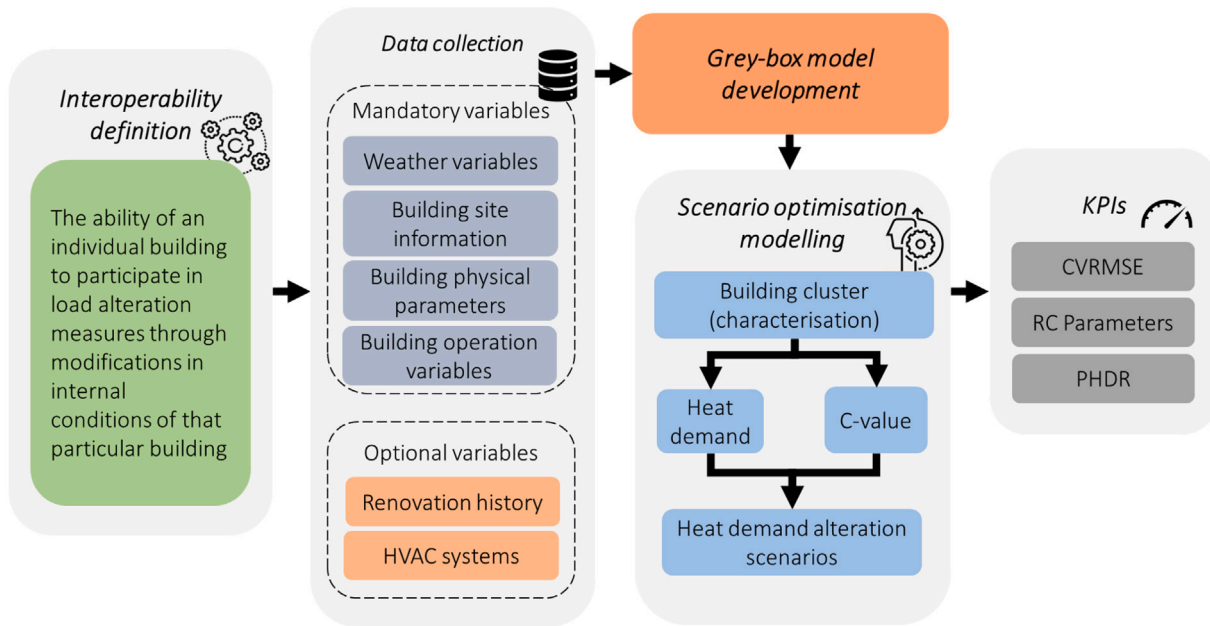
Interoperability definition

The ability of an individual building to participate in load alteration measures through modifications in internal conditions of that particular building

Data collection

Mandatory variables

Weather variables

Building site information

Building physical parameters

Building operation variables

Optional variables

Renovation history

HVAC systems

Grey-box model development

Scenario optimisation modelling

Building cluster (characterisation)

Heat demand

C-value

Heat demand alteration scenarios

KPIs

CVRMSE

RC Parameters

PHDR